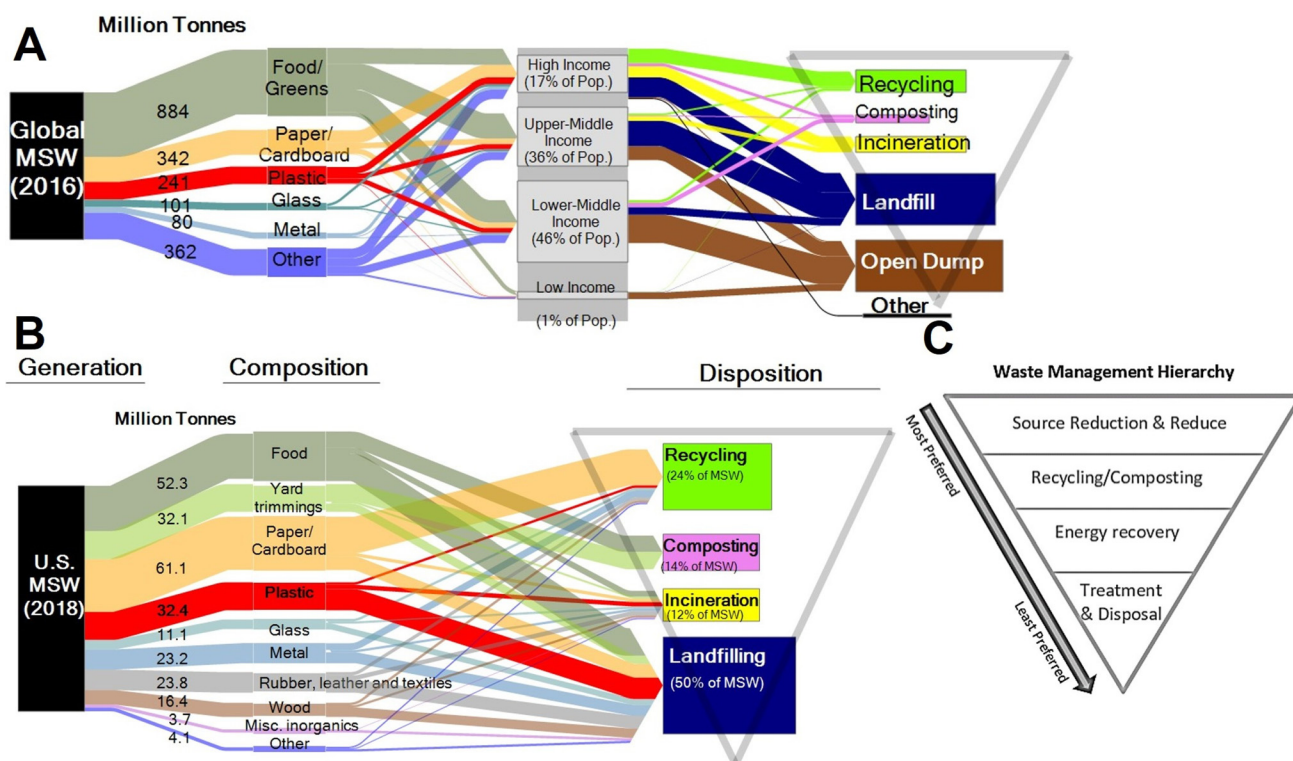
A

Million Tonnes

Global MSW (2016)

884
342
241
101
80
362

Food/ Greens
Paper/ Cardboard
Plastic
Glass
Metal
Other

High Income (17% of Pop.)
Upper-Middle Income (36% of Pop.)
Lower-Middle Income (46% of Pop.)
Low Income
(1% of Pop.)

Recycling
Composting
Incineration
Landfill
Open Dump
Other

B

Generation

Composition

Disposition

C

Waste Management Hierarchy

Most Preferred

Source Reduction & Reduce
Recycling/Composting
Energy recovery
Treatment & Disposal

Least Preferred

Million Tonnes

U.S. MSW (2018)

52.3
32.1
61.1
32.4
11.1
23.2
23.8
16.4
3.7
4.1

Food
Yard trimmings
Paper/ Cardboard
Plastic
Glass
Metal
Rubber, leather and textiles
Wood
Misc. inorganics
Other

Recycling (24% of MSW)
Composting (14% of MSW)
Incineration (12% of MSW)
Landfilling (50% of MSW)